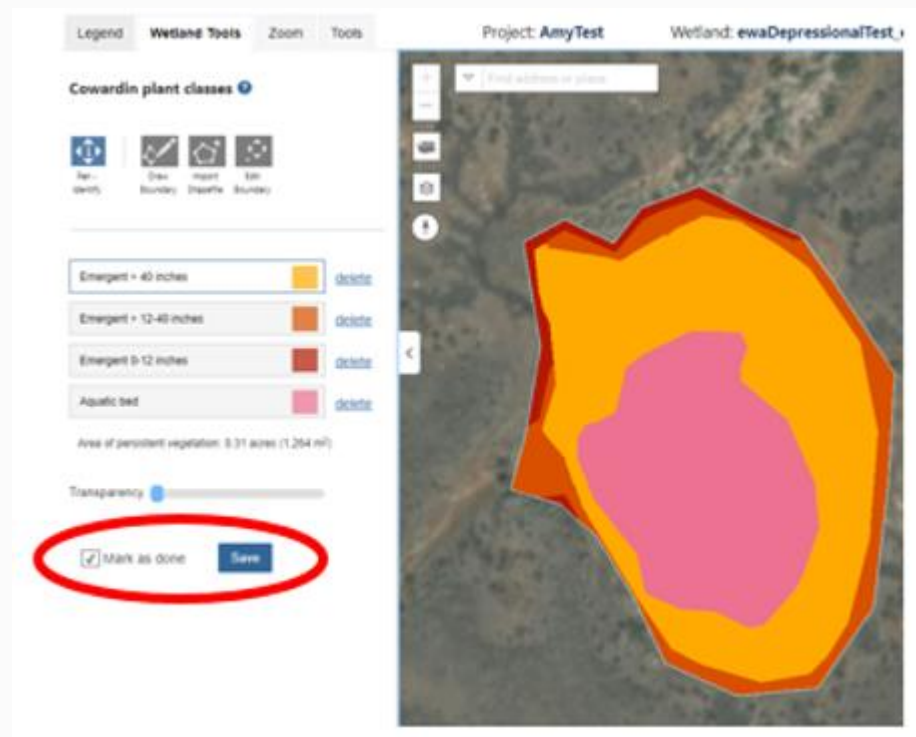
Legend Wetland Tools Zoom Tools

Project: AmyTest

Wetland: ewaDepressionalTest_

Find address or place

Cowardin plant classes

Pan - Identify

Draw Boundary

Import Shapefile

Edit Boundary

Emergent > 40 inches delete

Emergent > 12-40 inches delete

Emergent 0-12 inches delete

Aquatic bed delete

Area of persistent vegetation: 0.31 acres (1,264 m²)

Transparency

Mark as done

Save